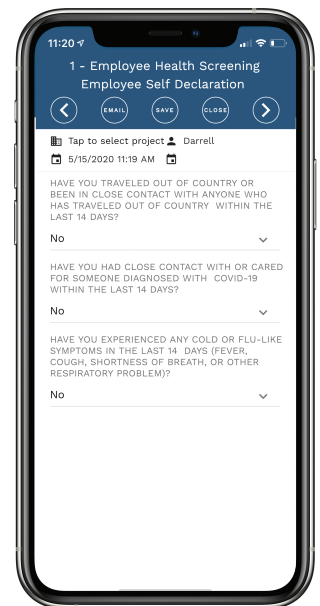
11:20

1 - Employee Health Screening
Employee Self Declaration

EMAIL SAVE CLOSE

Tap to select project Darrell
5/15/2020 11:19 AM

HAVE YOU TRAVELED OUT OF COUNTRY OR BEEN IN CLOSE CONTACT WITH ANYONE WHO HAS TRAVELED OUT OF COUNTRY WITHIN THE LAST 14 DAYS?

No

HAVE YOU HAD CLOSE CONTACT WITH OR CARED FOR SOMEONE DIAGNOSED WITH COVID-19 WITHIN THE LAST 14 DAYS?

No

HAVE YOU EXPERIENCED ANY COLD OR FLU-LIKE SYMPTOMS IN THE LAST 14 DAYS (FEVER, COUGH, SHORTNESS OF BREATH, OR OTHER RESPIRATORY PROBLEM)?

No